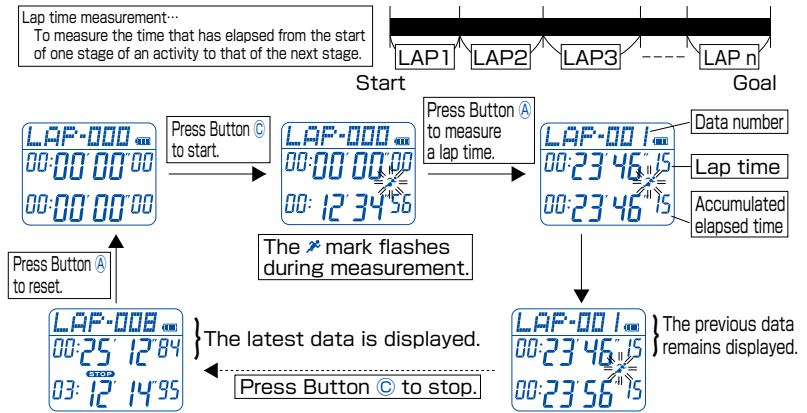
Lap time measurement···
To measure the time that has elapsed from the start of one stage of an activity to that of the next stage.

LAP1 LAP2 LAP3 LAP n
Start Goal

LAP-000
00:00' 00" 00
00:00' 00" 00

Press Button Ⓒ to start.

LAP-000
00:00' 00" 00
00: 12' 34" 56

The mark flashes during measurement.

Press Button Ⓐ to measure a lap time.

LAP-001
00:23' 46" 15
00:23' 46" 15

Data number
Lap time
Accumulated elapsed time

Press Button Ⓐ to reset.

LAP-008
00:25' 12" 84
STOP
03: 12' 14" 95

The latest data is displayed.

Press Button Ⓒ to stop.

LAP-001
00:23' 46" 15
00:23' 56" 15

The previous data remains displayed.